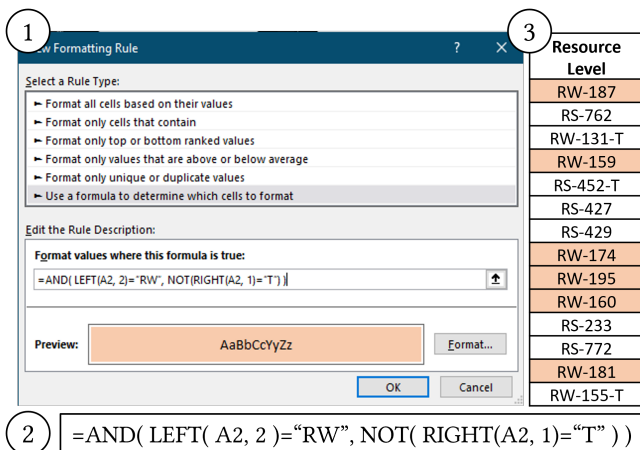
1

ew Formatting Rule

? ×

Select a Rule Type:

► Format all cells based on their values
► Format only cells that contain
► Format only top or bottom ranked values
► Format only values that are above or below average
► Format only unique or duplicate values
► Use a formula to determine which cells to format

Edit the Rule Description:

Format values where this formula is true:

=AND( LEFT(A2, 2)="RW", NOT(RIGHT(A2, 1)="T") )

Preview: AaBbCcYyZz

Format...

OK Cancel

3

| Resource Level |
|---|
| RW-187 |
| RS-762 |
| RW-131-T |
| RW-159 |
| RS-452-T |
| RS-427 |
| RS-429 |
| RW-174 |
| RW-195 |
| RW-160 |
| RS-233 |
| RS-772 |
| RW-181 |
| RW-155-T |

2

=AND( LEFT( A2, 2 )="RW", NOT( RIGHT(A2, 1)="T" ) )